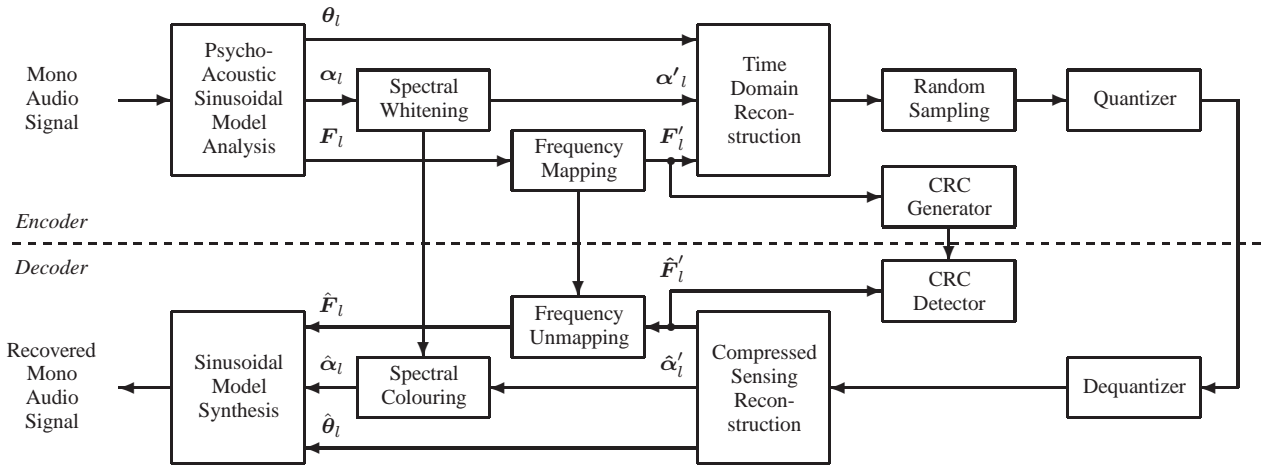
Mono Audio Signal

Psycho-Acoustic Sinusoidal Model Analysis

$\boldsymbol{\theta}_l$

$\boldsymbol{\alpha}_l$

$\boldsymbol{F}_l$

Spectral Whitening

Frequency Mapping

$\boldsymbol{\alpha}'_l$

$\boldsymbol{F}'_l$

Time Domain Reconstruction

Random Sampling

Quantizer

CRC Generator

Encoder

Decoder

CRC Detector

$\hat{\boldsymbol{F}}'_l$

$\hat{\boldsymbol{F}}_l$

Frequency Unmapping

Recovered Mono Audio Signal

Sinusoidal Model Synthesis

$\hat{\boldsymbol{\alpha}}_l$

Spectral Colouring

$\hat{\boldsymbol{\alpha}}'_l$

Compressed Sensing Reconstruction

Dequantizer

$\hat{\boldsymbol{\theta}}_l$